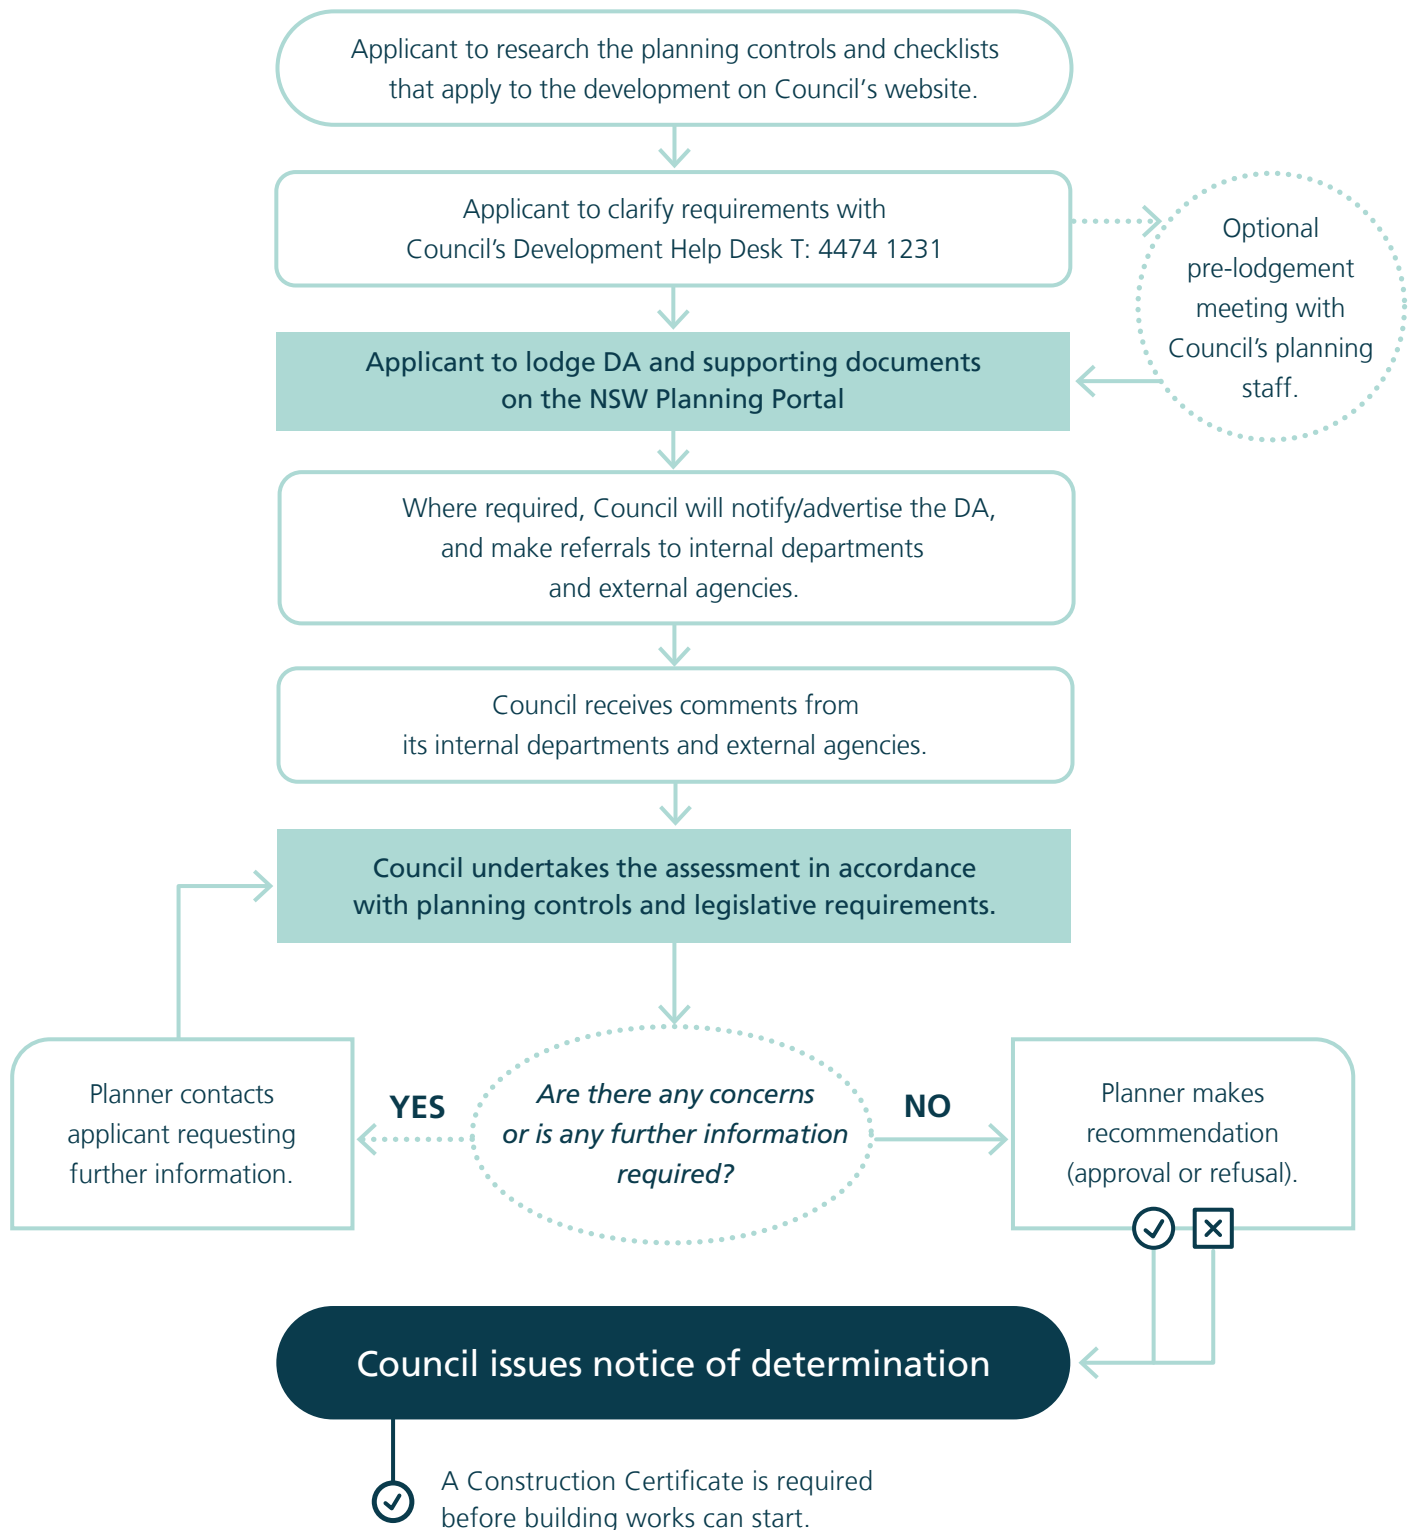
Applicant to research the planning controls and checklists that apply to the development on Council's website.

Applicant to clarify requirements with Council's Development Help Desk T: 4474 1231

Optional pre-lodgement meeting with Council's planning staff.

Applicant to lodge DA and supporting documents on the NSW Planning Portal

Where required, Council will notify/advertise the DA, and make referrals to internal departments and external agencies.

Council receives comments from its internal departments and external agencies.

Council undertakes the assessment in accordance with planning controls and legislative requirements.

Planner contacts applicant requesting further information.

YES

Are there any concerns or is any further information required?

NO

Planner makes recommendation (approval or refusal).

Council issues notice of determination

A Construction Certificate is required before building works can start.